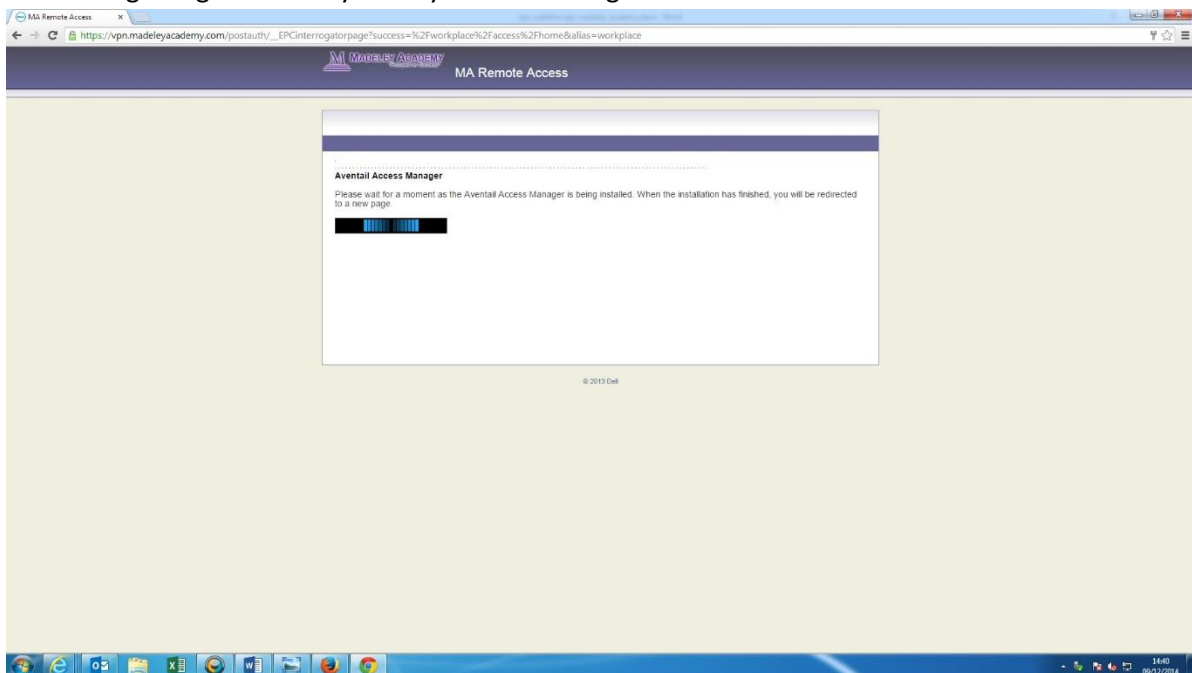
MA Remote Access

https://vpn.madeleyacademy.com/postauth/__EPCinterrogatorpage?success=%2Fworkplace%2Faccess%2Fhome&alias=workplace

MADELEY ACADEMY

MA Remote Access

Aventail Access Manager

Please wait for a moment as the Aventail Access Manager is being installed. When the installation has finished, you will be redirected to a new page.

© 2013 Dell

14:40
09/12/2014